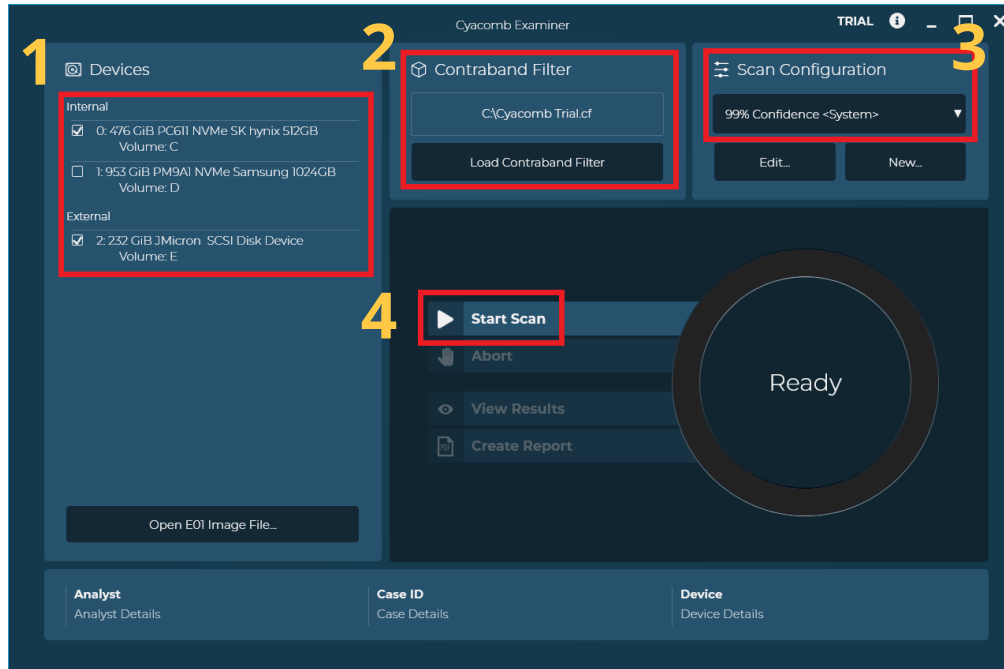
Cyacomb Examiner

TRIAL

1

Devices

Internal

0: 476 GiB PC611 NVMe SK hynix 512GB
Volume: C

1: 953 GiB PM9A1 NVMe Samsung 1024GB
Volume: D

External

2: 232 GiB JMicron SCSI Disk Device
Volume: E

Open E01 Image File...

2

Contraband Filter

C:\Cyacomb Trial.cf

Load Contraband Filter

3

Scan Configuration

99% Confidence <System>

Edit...

New...

4

Start Scan

Abort

View Results

Create Report

Ready

Analyst
Analyst Details

Case ID
Case Details

Device
Device Details